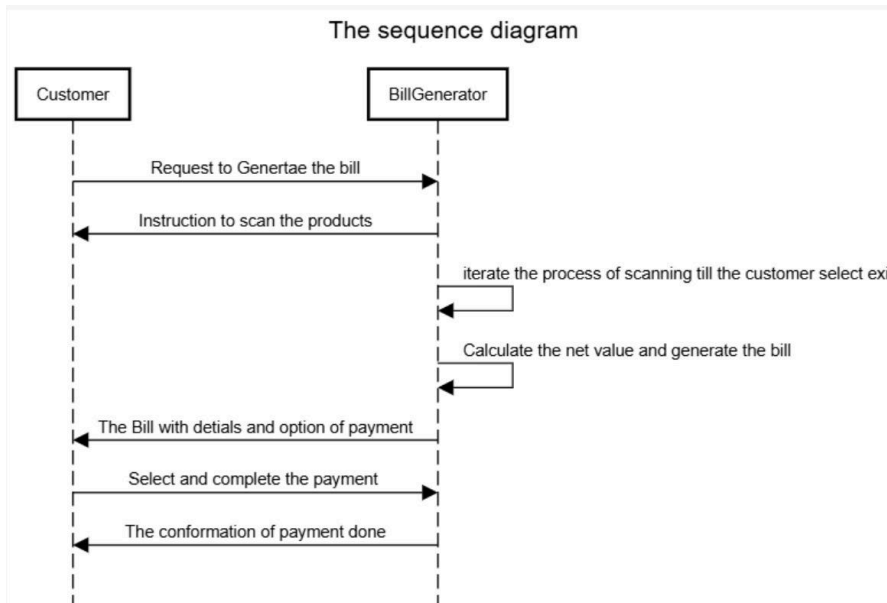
The sequence diagram

Customer

BillGenerator

Request to Genertae the bill

Instruction to scan the products

iterate the process of scanning till the customer select exi

Calculate the net value and generate the bill

The Bill with detials and option of payment

Select and complete the payment

The conformation of payment done